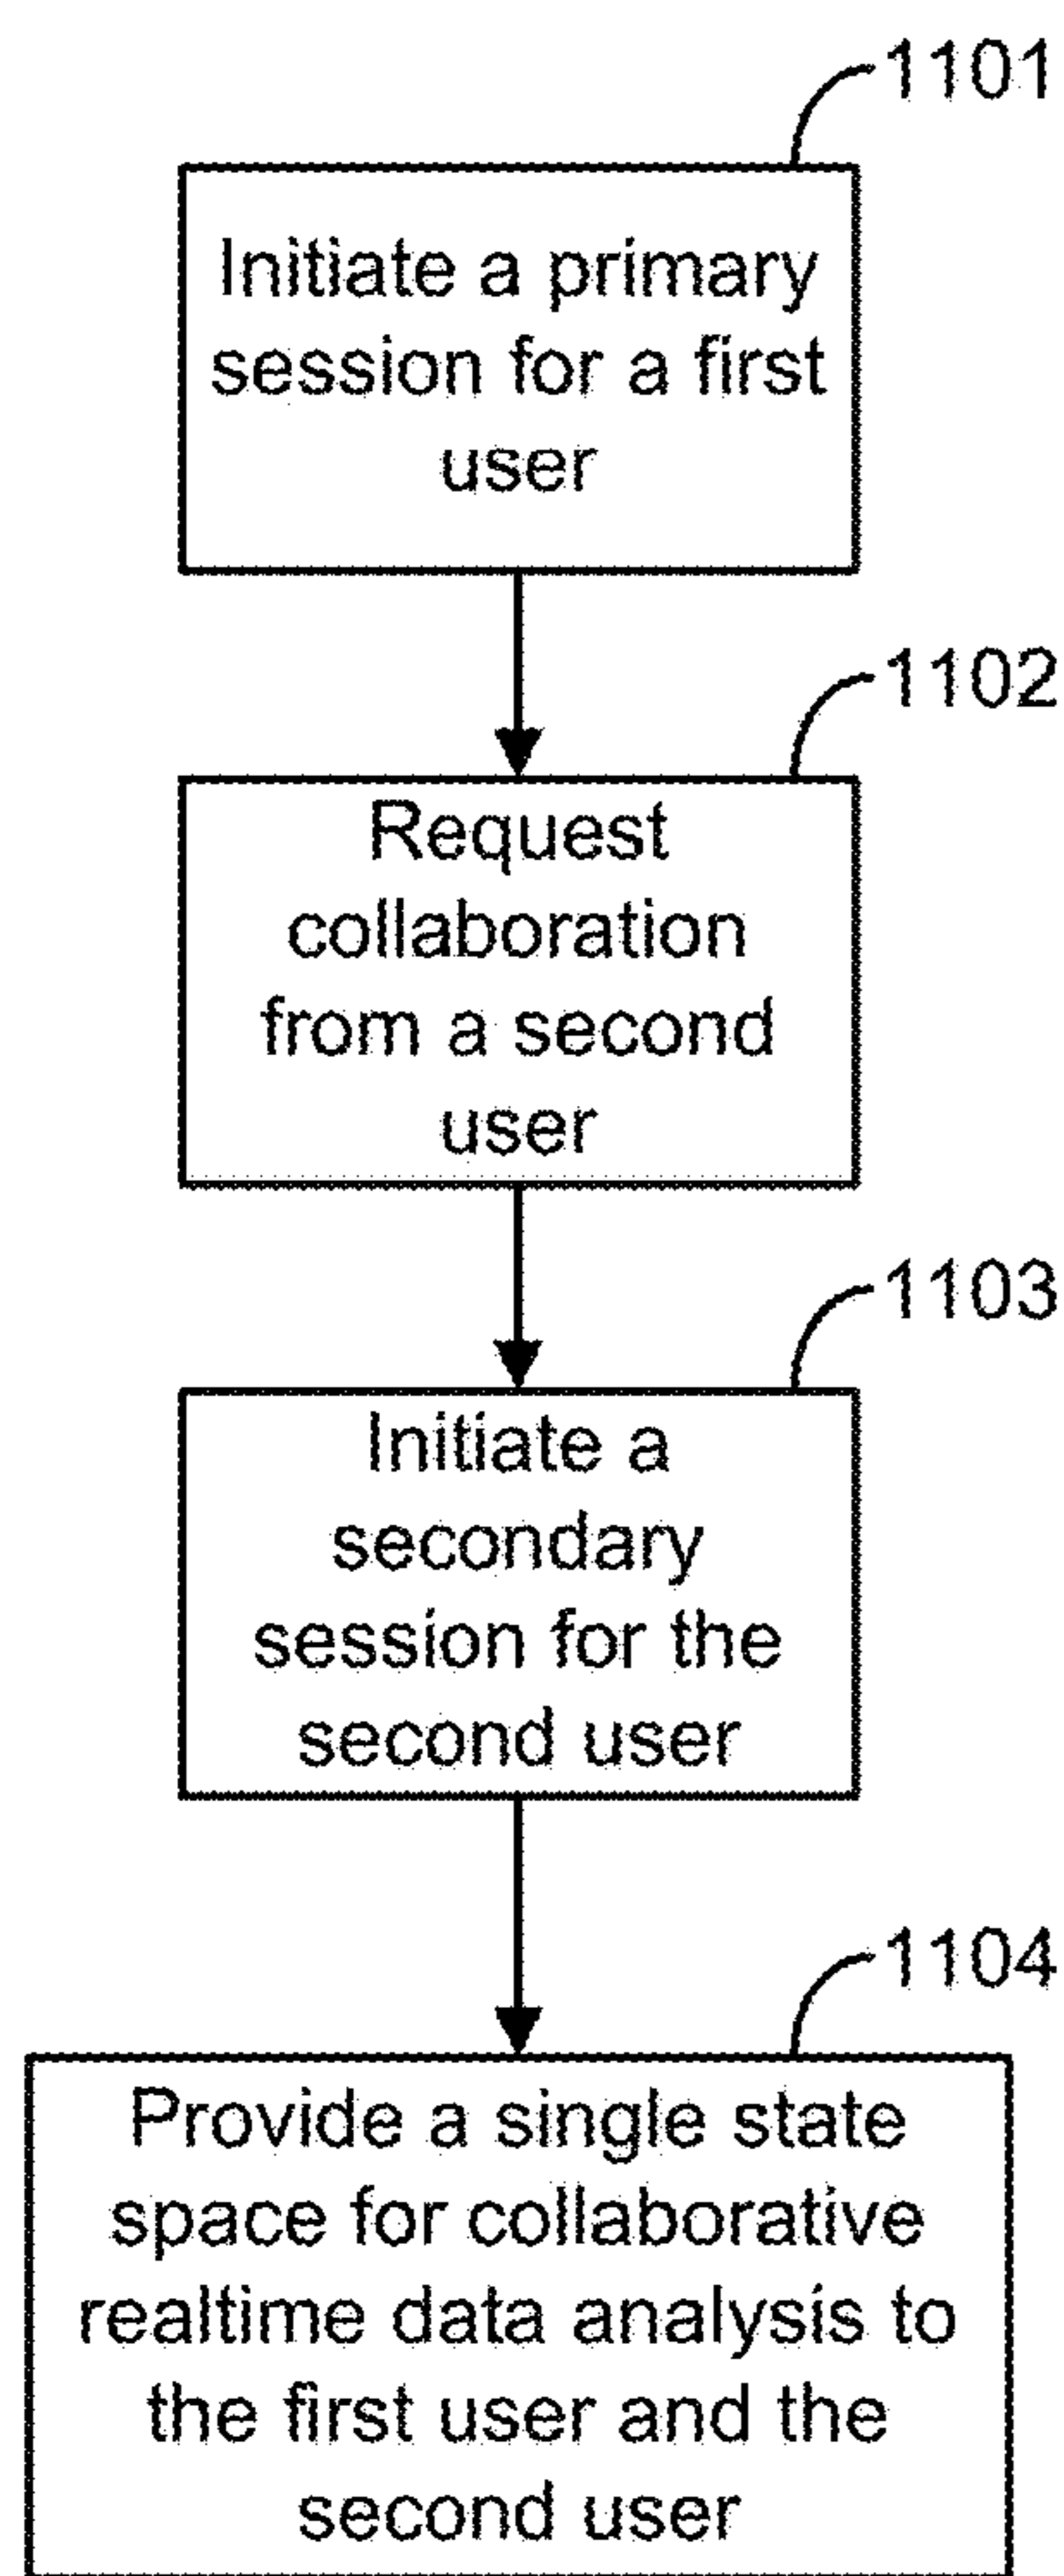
1101

Initiate a primary session for a first user

1102

Request collaboration from a second user

1103

Initiate a secondary session for the second user

1104

Provide a single state space for collaborative realtime data analysis to the first user and the second user